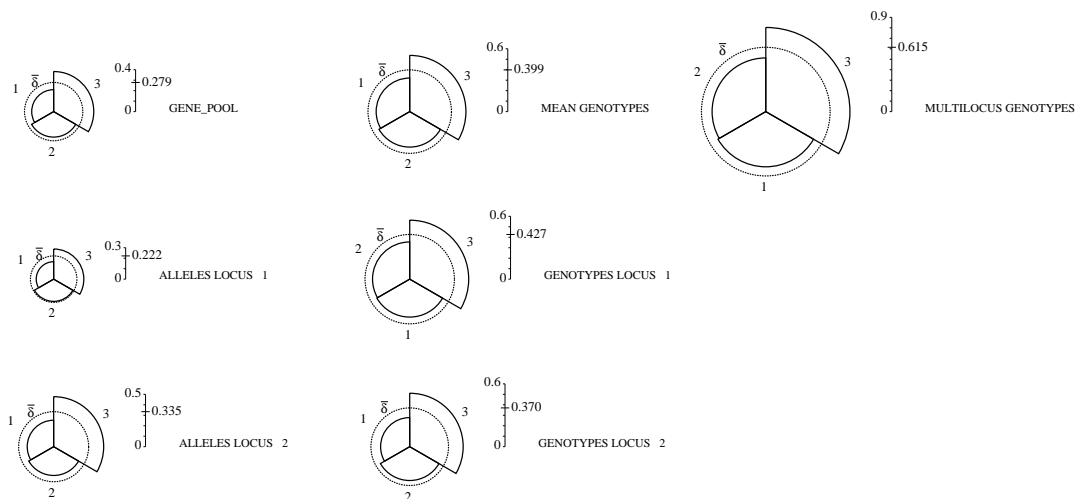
1 $\bar{\delta}$ 3
2
0.4
0.279
0
GENE_POOL

1 $\bar{\delta}$ 3
2
0.6
0.399
0
MEAN GENOTYPES

2 $\bar{\delta}$ 3
1
0.9
0.615
0
MULTILOCUS GENOTYPES

1 $\bar{\delta}$ 3
2
0.3
0.222
0
ALLELES LOCUS 1

2 $\bar{\delta}$ 3
1
0.6
0.427
0
GENOTYPES LOCUS 1

1 $\bar{\delta}$ 3
2
0.5
0.335
0
ALLELES LOCUS 2

1 $\bar{\delta}$ 3
2
0.6
0.370
0
GENOTYPES LOCUS 2